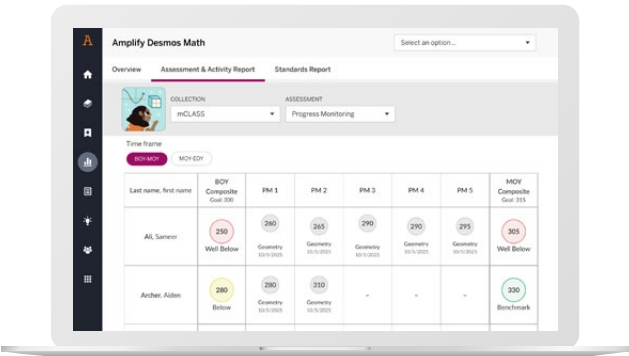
A

Amplify Desmos Math

Select an option...

Overview Assessment & Activity Report Standards Report

COLLECTION
mCLASS

ASSESSMENT
Progress Monitoring

Time frame
BOY-MOY MOY-EOY

| Last name, first name | BOY Composite Goal: 300 | PM 1 | PM 2 | PM 3 | PM 4 | PM 5 | MOY Composite Goal: 315 |
|---|---|---|---|---|---|---|---|
| Ali, Sameer | 250 Well Below | 260 Geometry 10/5/2025 | 265 Geometry 10/5/2025 | 290 Geometry 10/5/2025 | 290 Geometry 10/5/2025 | 295 Geometry 10/5/2025 | 305 Well Below |
| Archer, Aiden | 280 Below | 280 Geometry 10/5/2025 | 310 Geometry 10/5/2025 | - | - | - | 330 Benchmark |